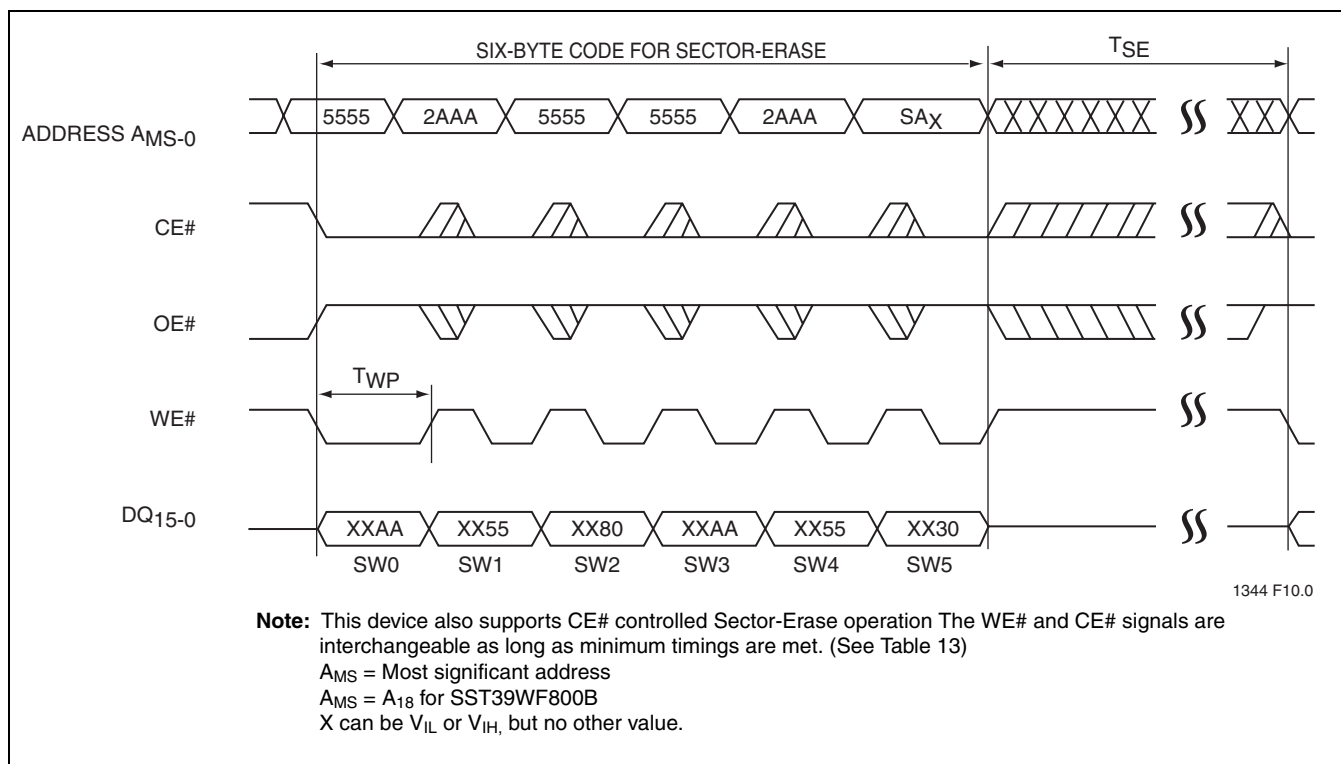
SIX-BYTE CODE FOR SECTOR-ERASE

$T_{SE}$

ADDRESS $A_{MS-0}$

5555 2AAA 5555 5555 2AAA $SA_X$

CE#

OE#

$T_{WP}$

WE#

$DQ_{15-0}$

XXAA XX55 XX80 XXAA XX55 XX30

SW0 SW1 SW2 SW3 SW4 SW5

1344 F10.0

**Note:** This device also supports CE# controlled Sector-Erase operation The WE# and CE# signals are interchangeable as long as minimum timings are met. (See Table 13)
$A_{MS}$ = Most significant address
$A_{MS}$ = $A_{18}$ for SST39WF800B
X can be $V_{IL}$ or $V_{IH,}$ but no other value.